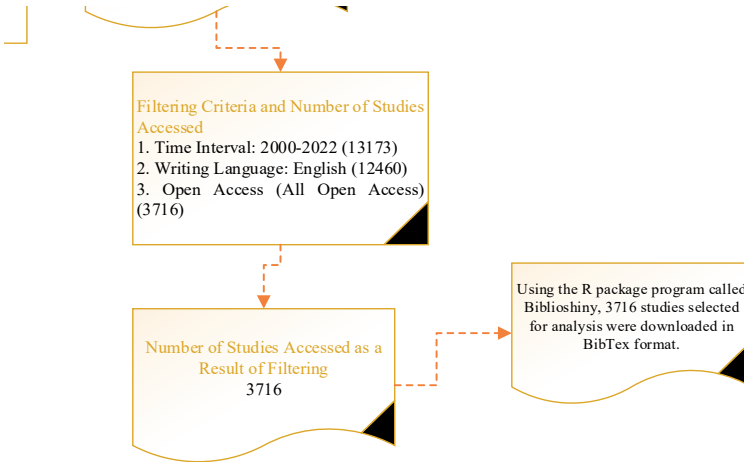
Filtering Criteria and Number of Studies Accessed
1. Time Interval: 2000-2022 (13173)
2. Writing Language: English (12460)
3. Open Access (All Open Access) (3716)

Number of Studies Accessed as a Result of Filtering
3716

Using the R package program called Biblioshiny, 3716 studies selected for analysis were downloaded in BibTex format.